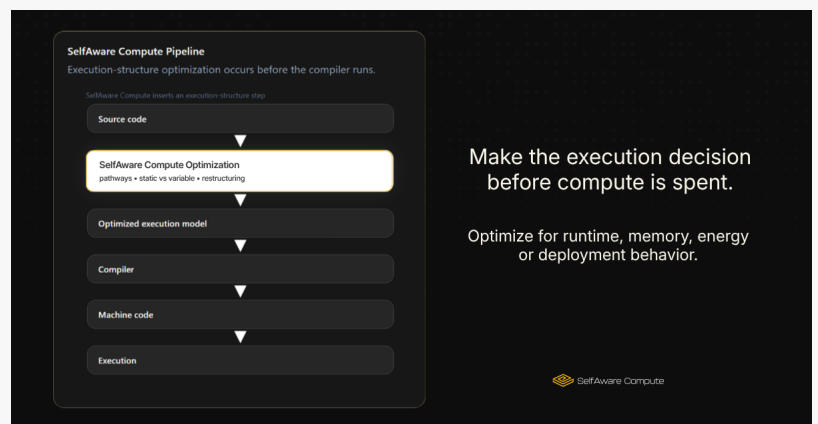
SelfAware Compute Pipeline

Execution-structure optimization occurs before the compiler runs.

SelfAware Compute inserts an execution-structure step

Source code

SelfAware Compute Optimization
pathways • static vs variable • restructuring

Optimized execution model

Compiler

Machine code

Execution

Make the execution decision before compute is spent.

Optimize for runtime, memory, energy or deployment behavior.

SelfAware Compute